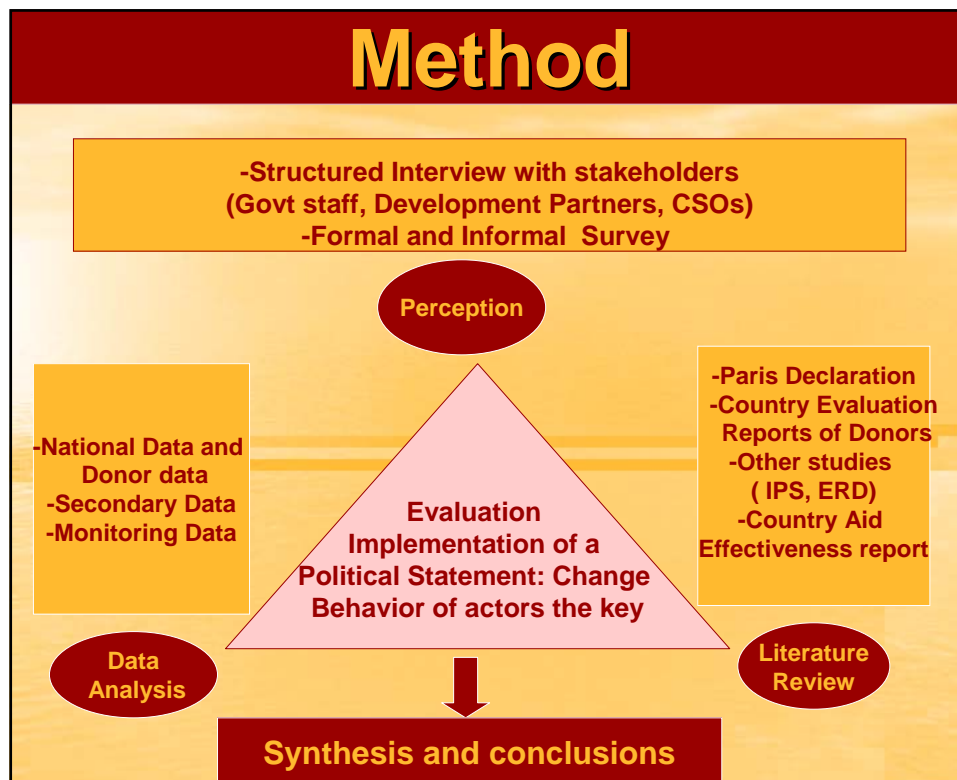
Method

-Structured Interview with stakeholders
(Govt staff, Development Partners, CSOs)
-Formal and Informal Survey

Perception

-National Data and Donor data
-Secondary Data
-Monitoring Data

Evaluation
Implementation of a Political Statement: Change Behavior of actors the key

-Paris Declaration
-Country Evaluation Reports of Donors
-Other studies ( IPS, ERD)
-Country Aid Effectiveness report

Data Analysis

Literature Review

Synthesis and conclusions